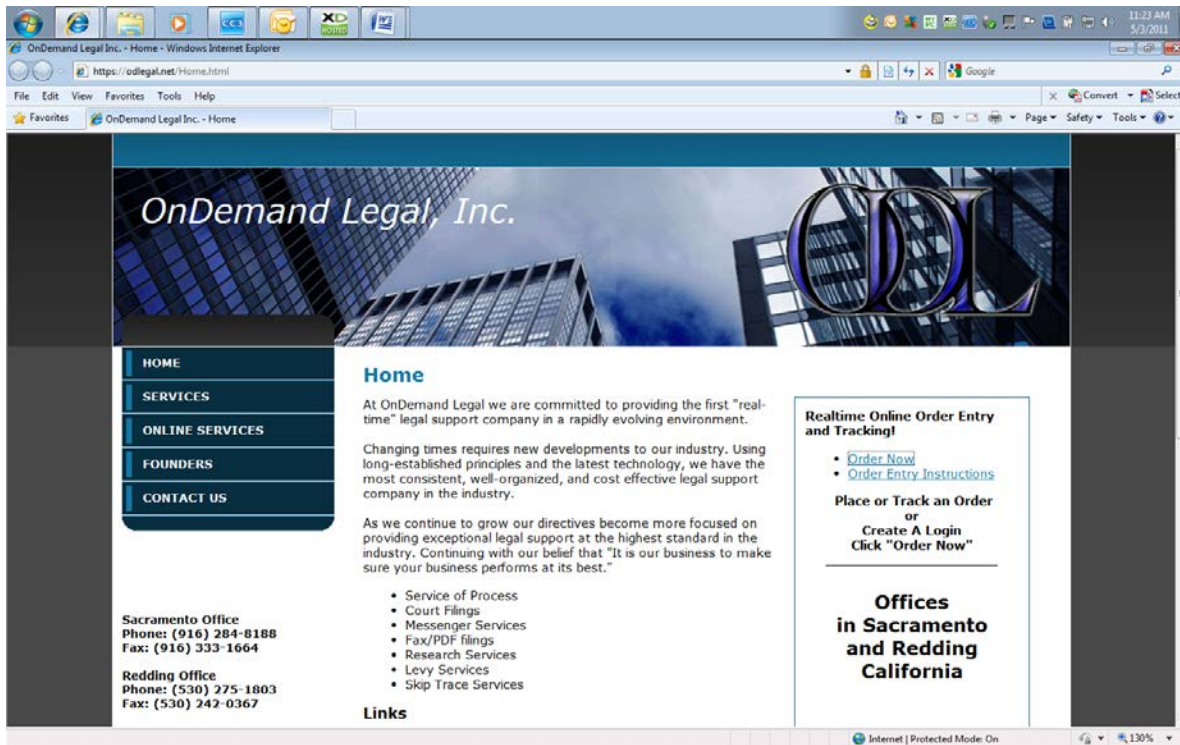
11:23 AM
5/3/2011

OnDemand Legal Inc. - Home - Windows Internet Explorer

https://odlegal.net/Home.html

Google

File Edit View Favorites Tools Help

Convert Select

Favorites OnDemand Legal Inc. - Home

Page Safety Tools

OnDemand Legal, Inc.

ODL

HOME
SERVICES
ONLINE SERVICES
FOUNDERS
CONTACT US

Home

At OnDemand Legal we are committed to providing the first "real-time" legal support company in a rapidly evolving environment.

Changing times requires new developments to our industry. Using long-established principles and the latest technology, we have the most consistent, well-organized, and cost effective legal support company in the industry.

As we continue to grow our directives become more focused on providing exceptional legal support at the highest standard in the industry. Continuing with our belief that "It is our business to make sure your business performs at its best."

- Service of Process
- Court Filings
- Messenger Services
- Fax/PDF filings
- Research Services
- Levy Services
- Skip Trace Services

Links

Realtime Online Order Entry and Tracking!

- Order Now
- Order Entry Instructions

Place or Track an Order
or
Create A Login
Click "Order Now"

Offices
in Sacramento
and Redding
California

Sacramento Office
Phone: (916) 284-8188
Fax: (916) 333-1664

Redding Office
Phone: (530) 275-1803
Fax: (530) 242-0367

Internet | Protected Mode: On

130%